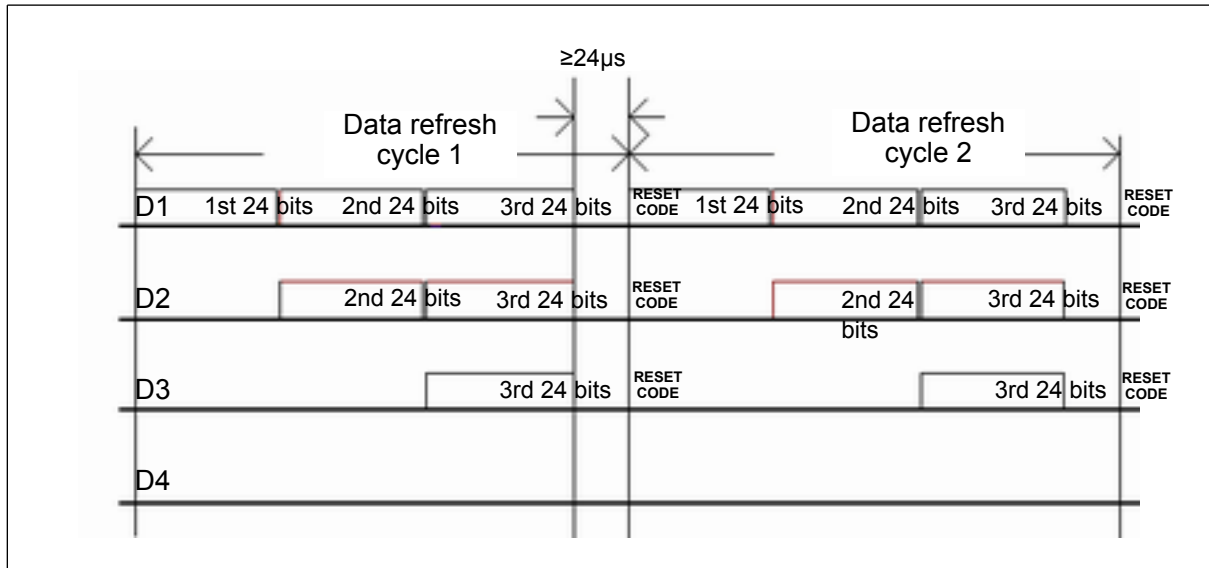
≥24μs

Data refresh cycle 1

Data refresh cycle 2

D1 1st 24 bits 2nd 24 bits 3rd 24 bits RESET CODE 1st 24 bits 2nd 24 bits 3rd 24 bits RESET CODE

D2 2nd 24 bits 3rd 24 bits RESET CODE 2nd 24 bits 3rd 24 bits RESET CODE

D3 3rd 24 bits RESET CODE 3rd 24 bits RESET CODE

D4